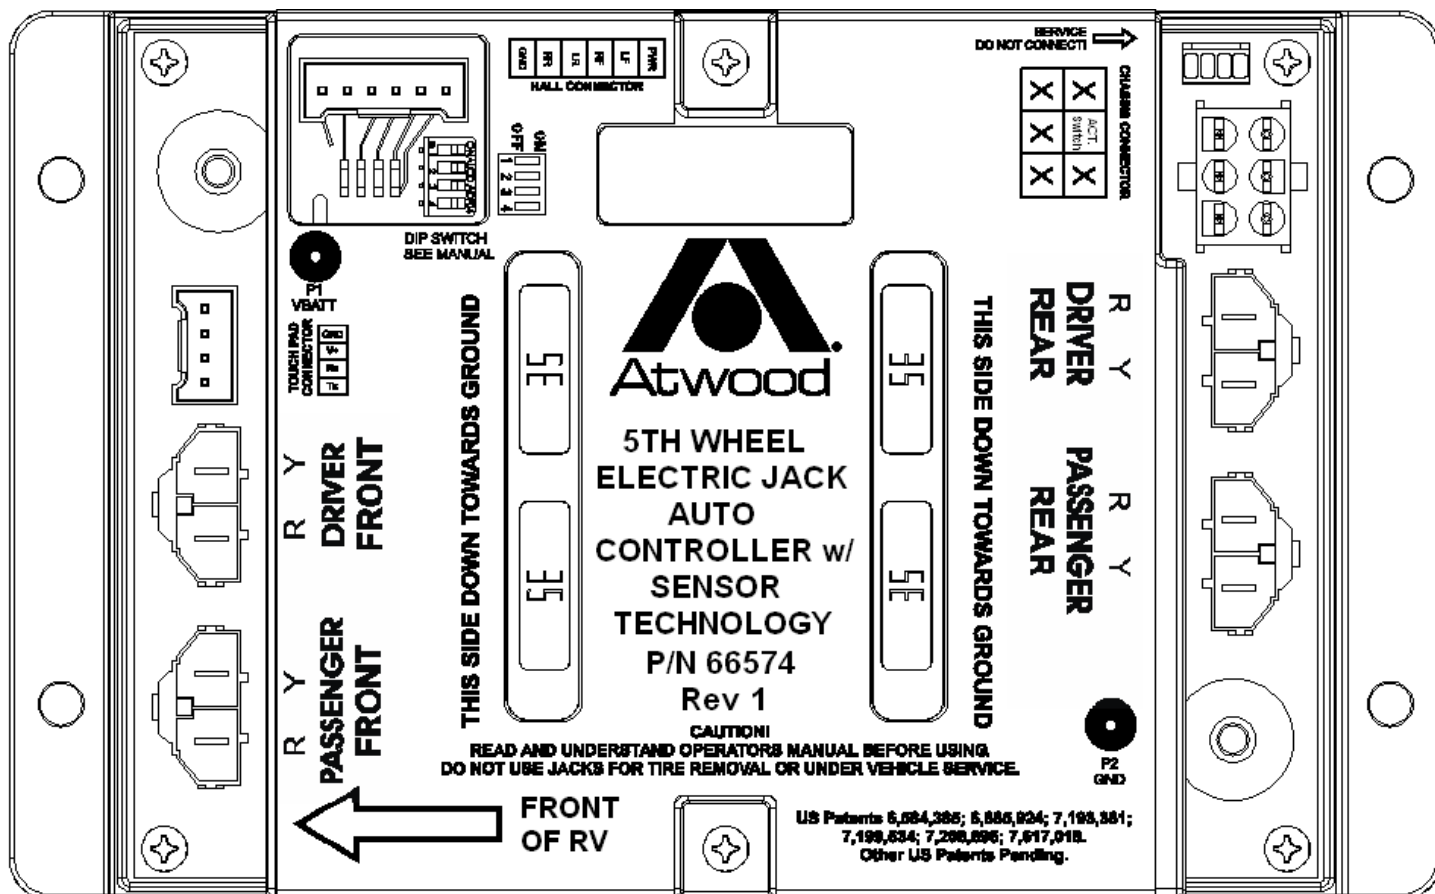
GND RR LR RF LF PWR
HALL CONNECTOR

SERVICE
DO NOT CONNECT!

CHASSIS CONNECTOR

X X
X ACT. Switch
X X

ON
OFF
1 2 3 4

DIP SWITCH
SEE MANUAL

P1
VBATT

TOUCH PAD CONNECTOR
GND
V+
Rx
Tx

THIS SIDE DOWN TOWARDS GROUND

35
35
35
35

Atwood

THIS SIDE DOWN TOWARDS GROUND

R Y
DRIVER
REAR

R Y
PASSENGER
REAR

R Y
DRIVER
FRONT

R Y
PASSENGER
FRONT

5TH WHEEL
ELECTRIC JACK
AUTO
CONTROLLER w/
SENSOR
TECHNOLOGY
P/N 66574
Rev 1

CAUTION!
READ AND UNDERSTAND OPERATORS MANUAL BEFORE USING.
DO NOT USE JACKS FOR TIRE REMOVAL OR UNDER VEHICLE SERVICE.

P2
GND

FRONT
OF RV

US Patents 6,684,385; 6,885,924; 7,193,381; 7,199,534; 7,208,896; 7,617,018.
Other US Patents Pending.